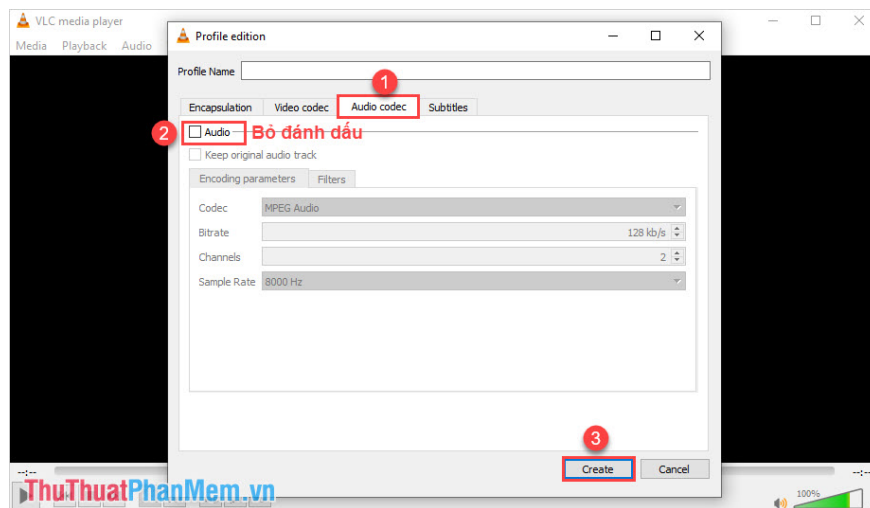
VLC media player
Media Playback Audio

Profile edition

Profile Name

1

Encapsulation Video codec Audio codec Subtitles

2 Audio Bỏ đánh dấu

Keep original audio track

Encoding parameters Filters

Codec MPEG Audio
Bitrate 128 kb/s
Channels 2
Sample Rate 8000 Hz

3

Create Cancel

--:--
--:--
100%

ThuThuatPhanMem.vn